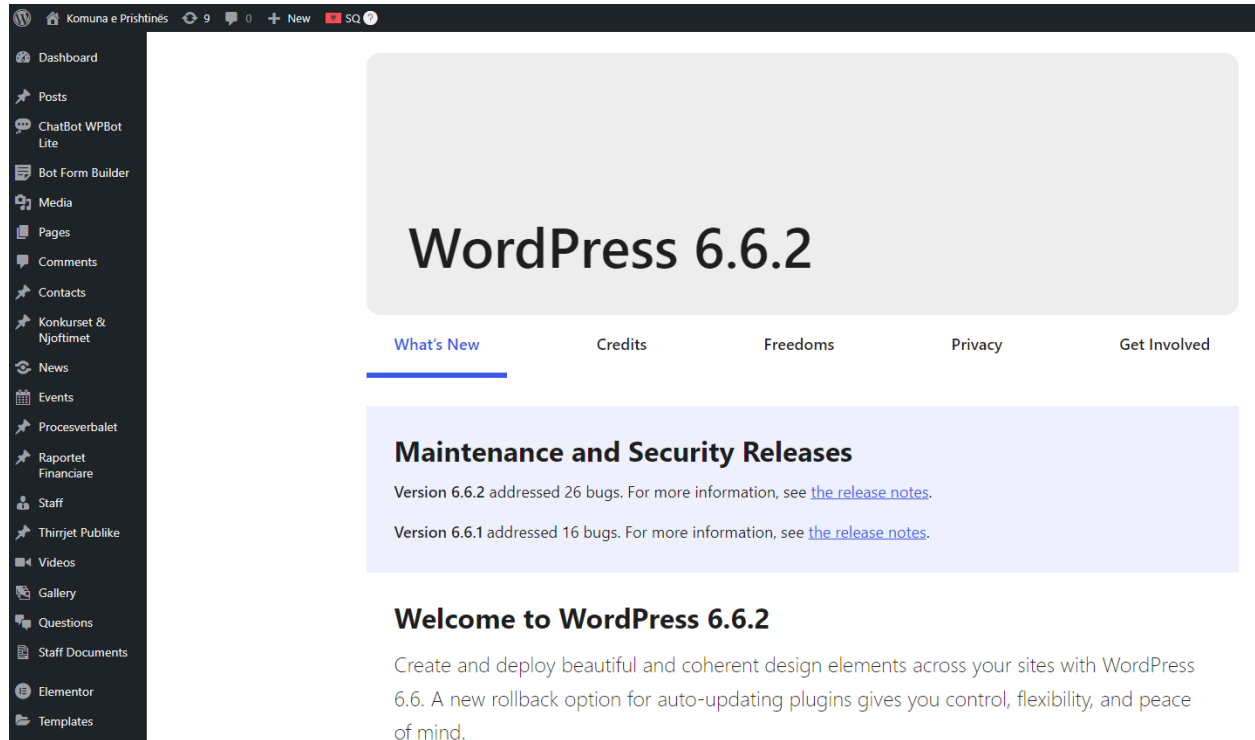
Komuna e Prishtinës 9 0 New SQ

Dashboard
Posts
ChatBot WPBot Lite
Bot Form Builder
Media
Pages
Comments
Contacts
Konkurset & Njoftimet
News
Events
Procesverbalet
Raportet Financiare
Staff
Thirrjet Publike
Videos
Gallery
Questions
Staff Documents
Elementor
Templates

WordPress 6.6.2

What's New
Credits
Freedoms
Privacy
Get Involved

Maintenance and Security Releases

**Version 6.6.2** addressed 26 bugs. For more information, see the release notes.

**Version 6.6.1** addressed 16 bugs. For more information, see the release notes.

Welcome to WordPress 6.6.2

Create and deploy beautiful and coherent design elements across your sites with WordPress 6.6. A new rollback option for auto-updating plugins gives you control, flexibility, and peace of mind.